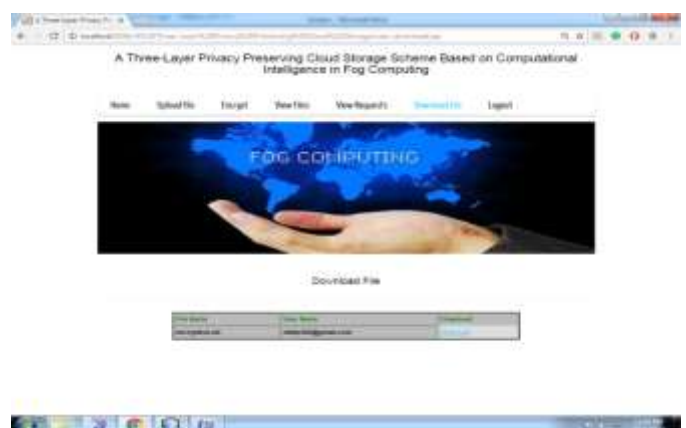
A Three-Layer Privacy Preserving Cloud Storage Scheme Based on Computational Intelligence in Fog Computing

Home Upload File Encrypt View Files View Requests Download File Logout

FOG COMPUTING

Download File

| File Name | User Name | Download |
|---|---|---|
| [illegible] | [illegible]@gmail.com | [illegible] |